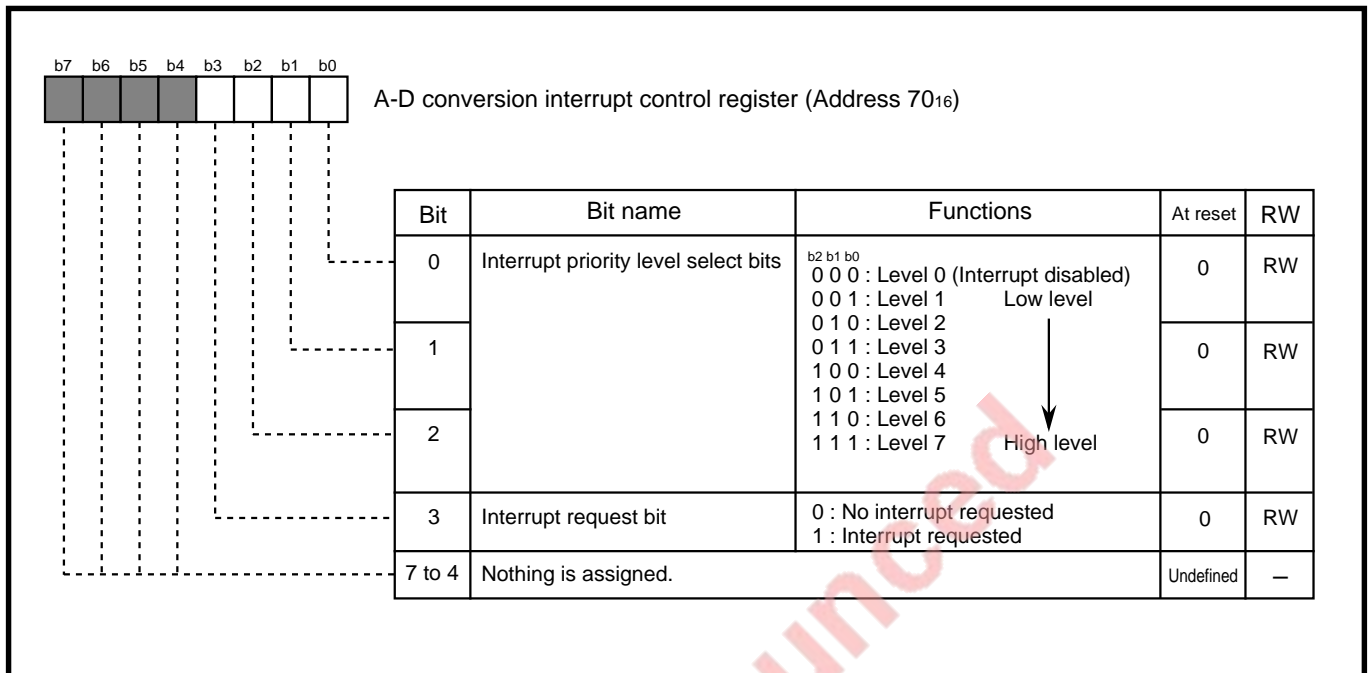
b7 b6 b5 b4 b3 b2 b1 b0

A-D conversion interrupt control register (Address $70_{16}$)

| Bit | Bit name | Functions | At reset | RW |
|---|---|---|---|---|
| 0 | Interrupt priority level select bits | b2 b1 b0<br>0 0 0 : Level 0 (Interrupt disabled)<br>0 0 1 : Level 1 Low level | 0 | RW |
| 1 | | 0 1 0 : Level 2<br>0 1 1 : Level 3<br>1 0 0 : Level 4<br>1 0 1 : Level 5 | 0 | RW |
| 2 | | 1 1 0 : Level 6<br>1 1 1 : Level 7 High level | 0 | RW |
| 3 | Interrupt request bit | 0 : No interrupt requested<br>1 : Interrupt requested | 0 | RW |
| 7 to 4 | Nothing is assigned. | | Undefined | – |

unced